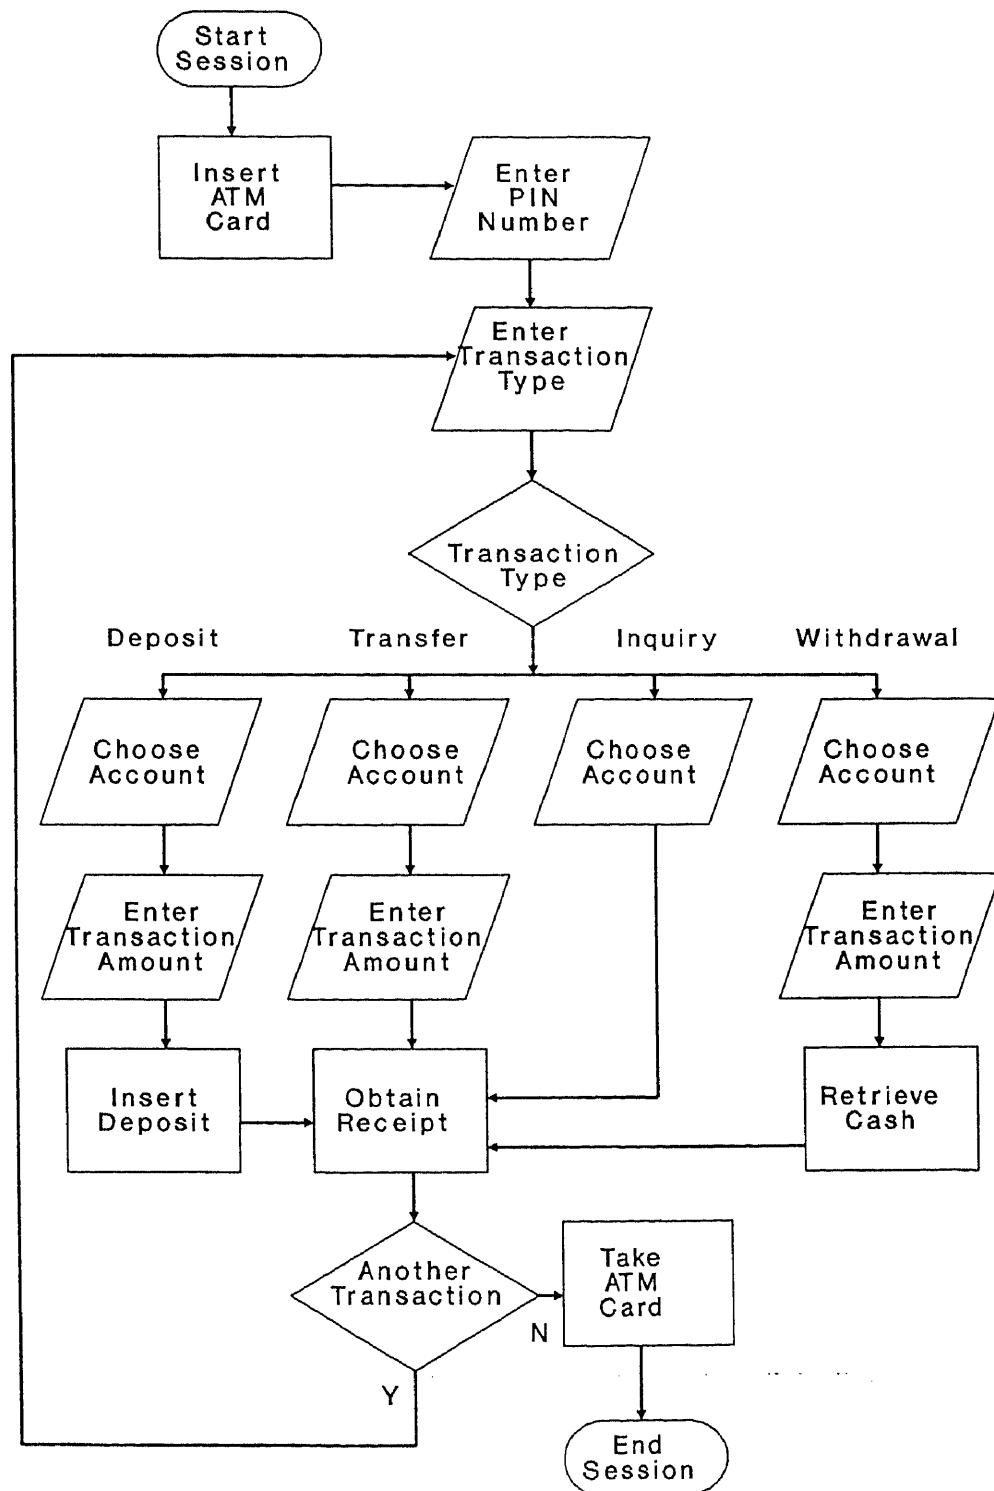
Start Session

Insert ATM Card

Enter PIN Number

Enter Transaction Type

Transaction Type

Deposit

Transfer

Inquiry

Withdrawal

Choose Account

Choose Account

Choose Account

Choose Account

Enter Transaction Amount

Enter Transaction Amount

Enter Transaction Amount

Insert Deposit

Obtain Receipt

Retrieve Cash

Another Transaction

Take ATM Card

N

Y

End Session